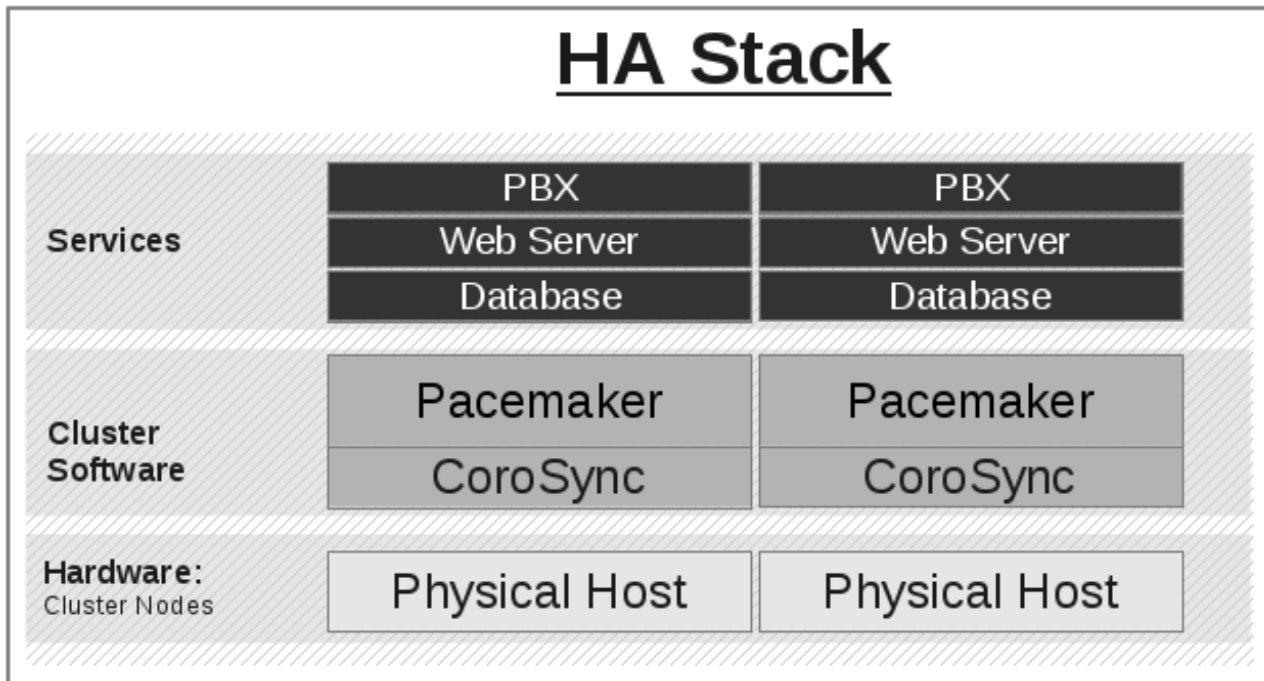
HA Stack

Services

| PBX | PBX |
|---|---|
| Web Server | Web Server |
| Database | Database |

Cluster Software

| Pacemaker | Pacemaker |
|---|---|
| CoroSync | CoroSync |

Hardware:
Cluster Nodes

Physical Host
Physical Host